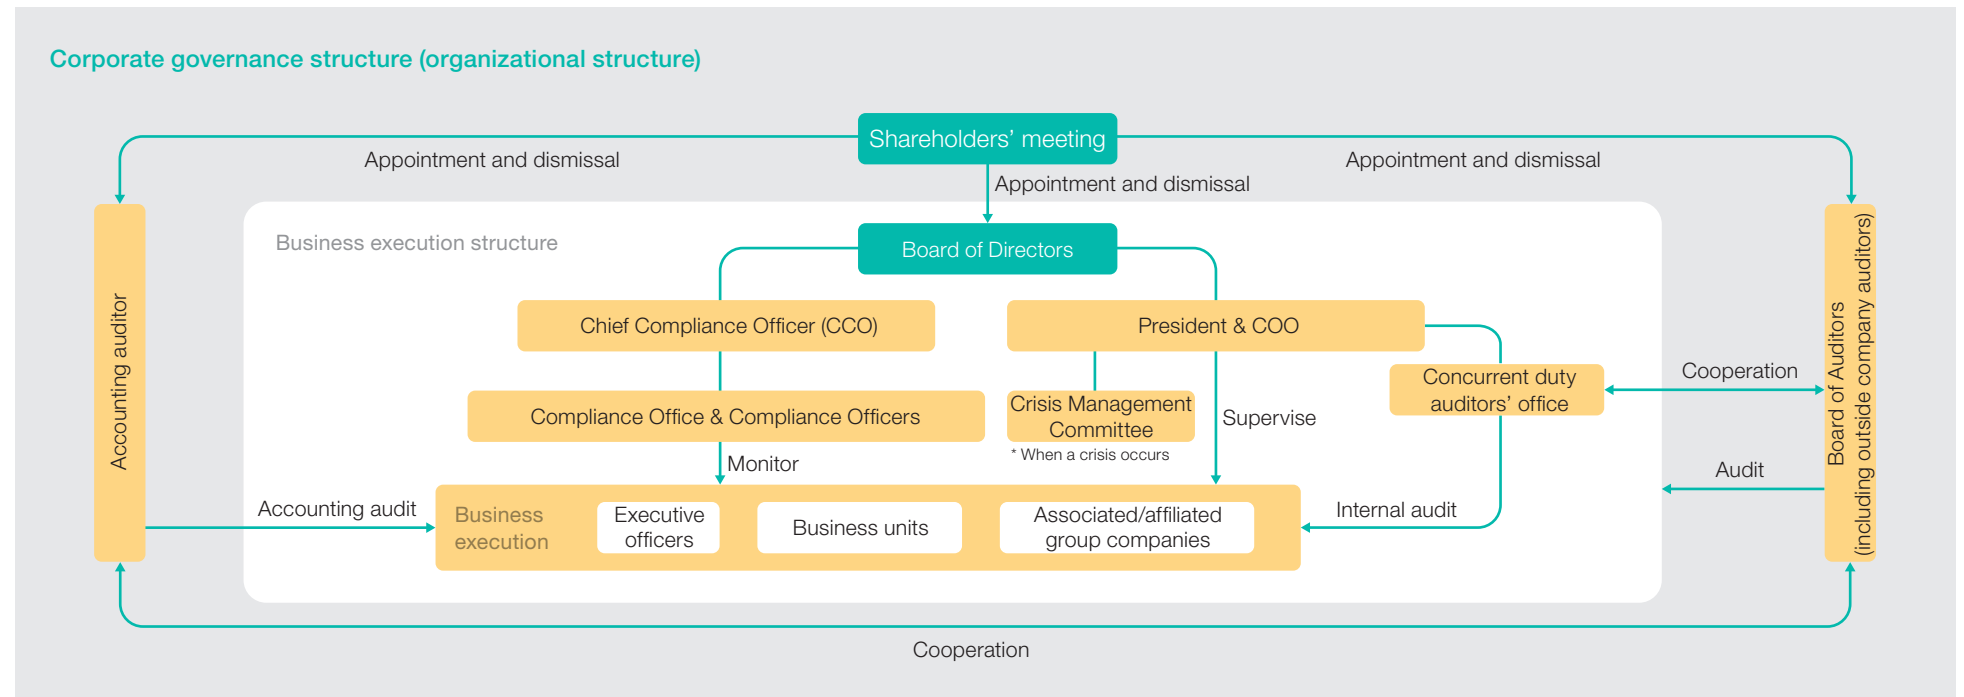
Corporate governance structure (organizational structure)

Shareholders' meeting

Appointment and dismissal

Appointment and dismissal

Appointment and dismissal

Accounting auditor

Business execution structure

Board of Directors

Chief Compliance Officer (CCO)

President & COO

Compliance Office & Compliance Officers

Crisis Management Committee

* When a crisis occurs

Supervise

Concurrent duty auditors' office

Cooperation

Board of Auditors (including outside company auditors)

Monitor

Audit

Accounting audit

Business execution

Executive officers

Business units

Associated/affiliated group companies

Internal audit

Cooperation